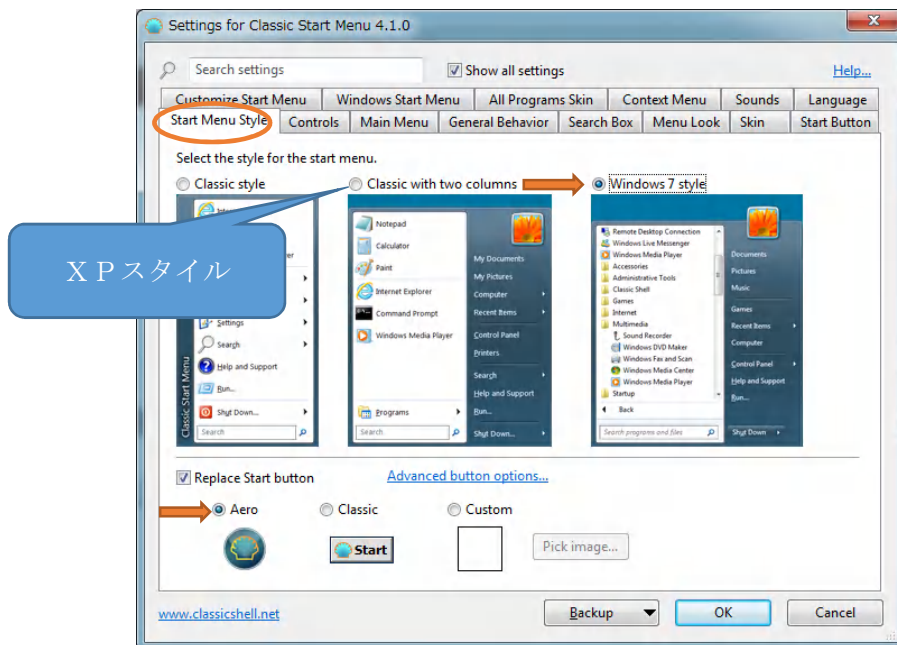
Settings for Classic Start Menu 4.1.0

Search settings
Show all settings
Help...

Customize Start Menu | Windows Start Menu | All Programs Skin | Context Menu | Sounds | Language
Start Menu Style | Controls | Main Menu | General Behavior | Search Box | Menu Look | Skin | Start Button

Select the style for the start menu.

Classic style
Classic with two columns
Windows 7 style

XPスタイル

Settings
Search
Help and Support
Run...
Shut Down...
Search
Classic Start Menu

Notepad
Calculator
Paint
Internet Explorer
Command Prompt
Windows Media Player
Programs
Search
My Documents
My Pictures
Computer
Recent Items
Control Panel
Printers
Search
Help and Support
Run...
Shut Down...

Remote Desktop Connection
Windows Live Messenger
Windows Media Player
Accessories
Administrative Tools
Classic Shell
Games
Internet
Multimedia
Sound Recorder
Windows DVD Maker
Windows Fax and Scan
Windows Media Center
Windows Media Player
Startup
Back
Search programs and files
Documents
Pictures
Music
Games
Recent Items
Computer
Control Panel
Help and Support
Run...
Shut Down

Replace Start button
Advanced button options...

Aero
Classic
Custom
Start
Pick image...

www.classicshell.net
Backup
OK
Cancel